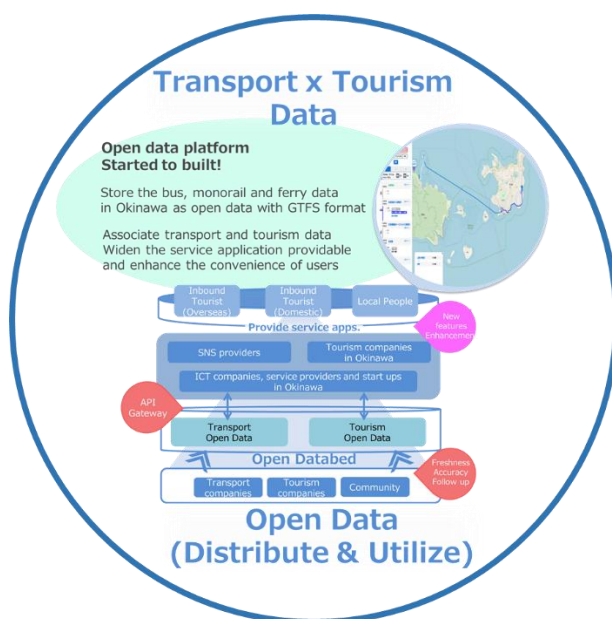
Transport x Tourism Data

Open data platform
Started to built!

Store the bus, monorail and ferry data in Okinawa as open data with GTFS format

Associate transport and tourism data
Widen the service application providable and enhance the convenience of users

Inbound Tourist (Overseas)

Inbound Tourist (Domestic)

Local People

Provide service apps.

New features Enhancement

SNS providers

Tourism companies in Okinawa

ICT companies, service providers and start ups in Okinawa

API Gateway

Transport Open Data

Tourism Open Data

Open Databed

Freshness Accuracy Follow up

Transport companies

Tourism companies

Community

Open Data
(Distribute & Utilize)